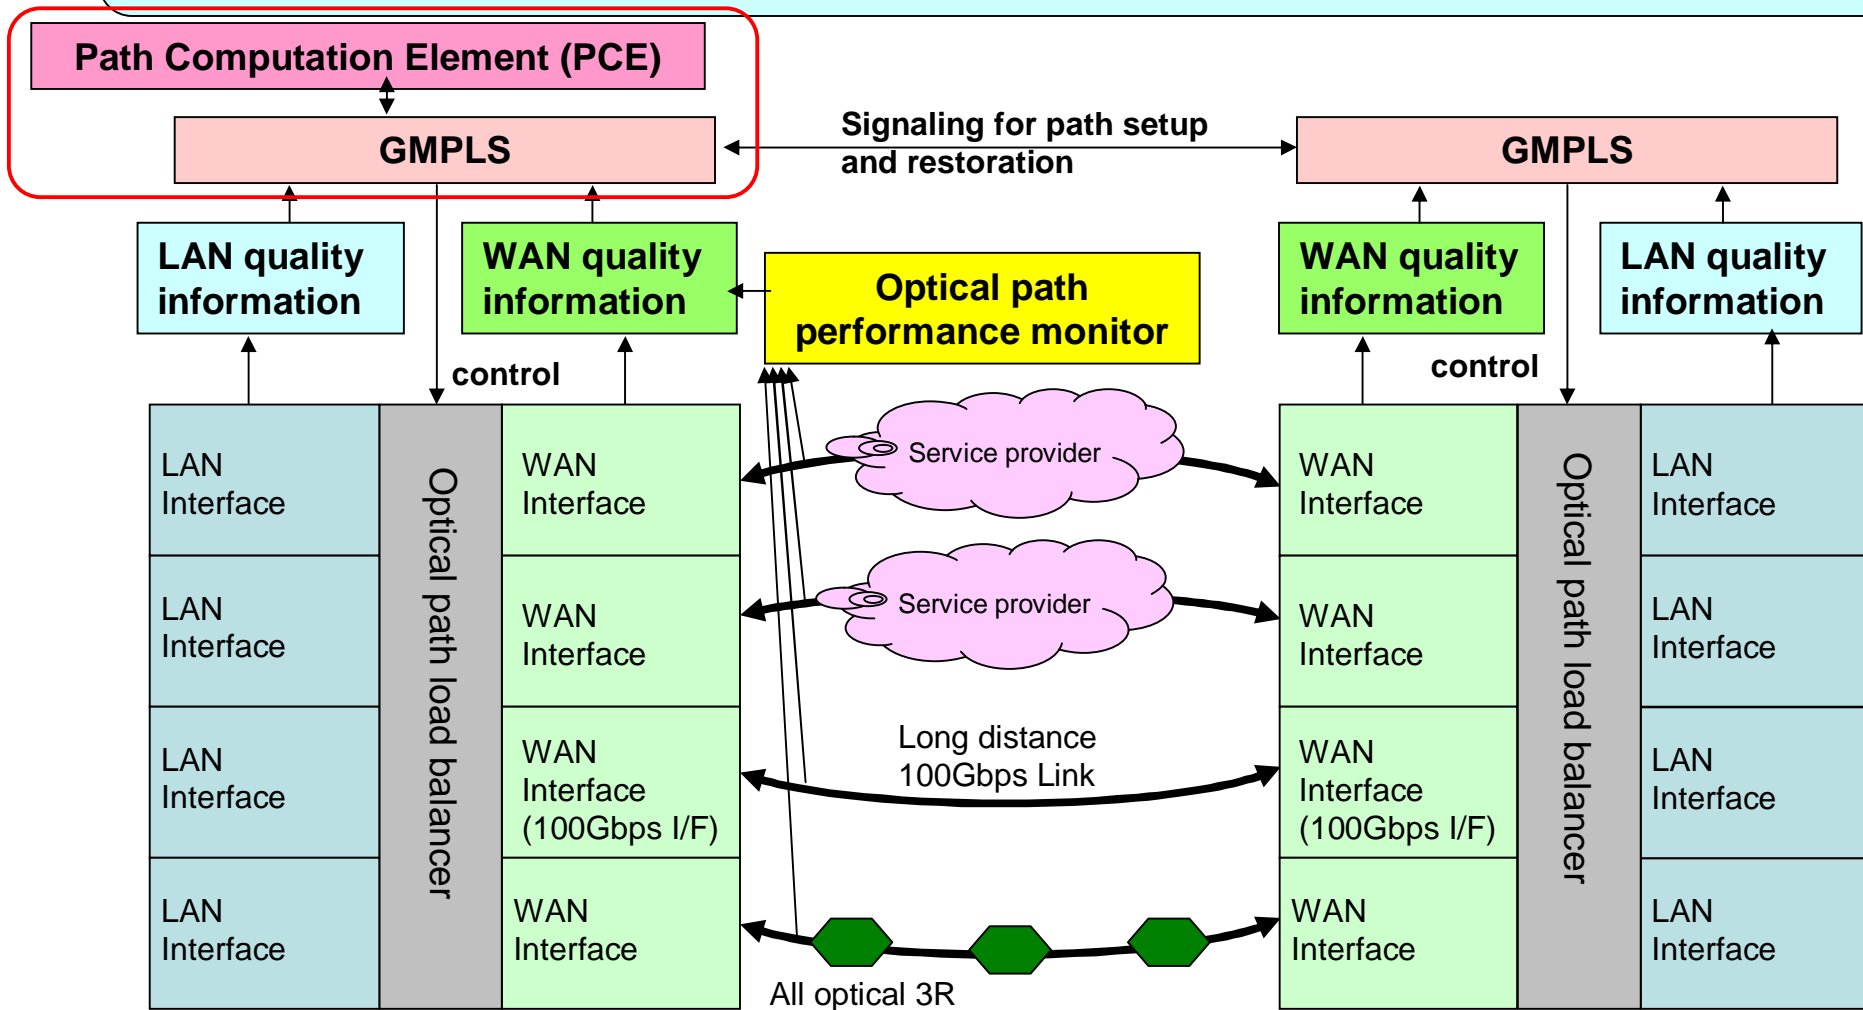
Path Computation Element (PCE)

GMPLS

Signaling for path setup and restoration

GMPLS

LAN quality information

WAN quality information

Optical path performance monitor

WAN quality information

LAN quality information

control

control

LAN Interface

LAN Interface

LAN Interface

LAN Interface

Optical path load balancer

WAN Interface

WAN Interface

WAN Interface (100Gbps I/F)

WAN Interface

Service provider

Service provider

Long distance 100Gbps Link

All optical 3R

WAN Interface

WAN Interface

WAN Interface (100Gbps I/F)

WAN Interface

Optical path load balancer

LAN Interface

LAN Interface

LAN Interface

LAN Interface